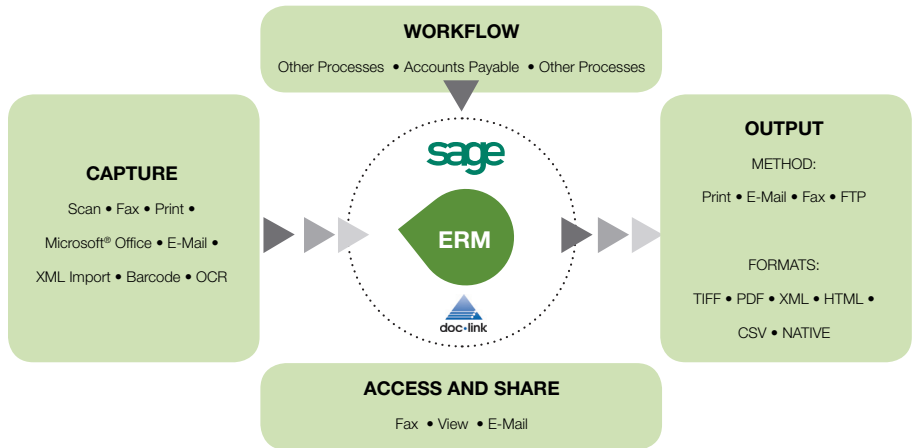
WORKFLOW

Other Processes • Accounts Payable • Other Processes

CAPTURE

Scan • Fax • Print •

Microsoft® Office • E-Mail •

XML Import • Barcode • OCR

sage

ERM

doc•link

OUTPUT

METHOD:

Print • E-Mail • Fax • FTP

FORMATS:

TIFF • PDF • XML • HTML •

CSV • NATIVE

ACCESS AND SHARE

Fax • View • E-Mail